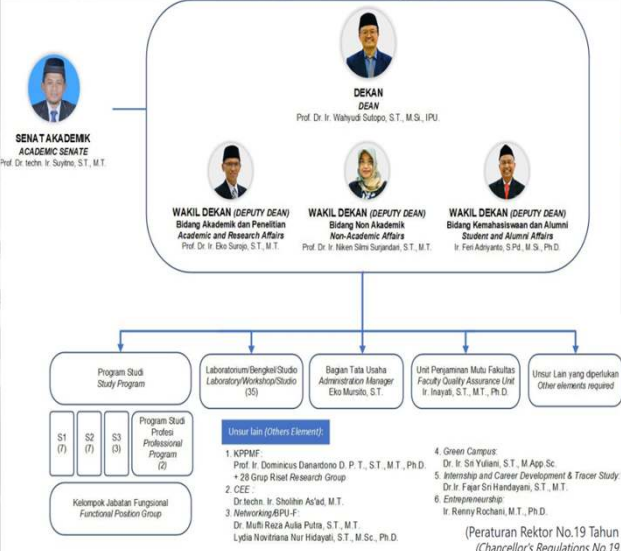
SENAT AKADEMIK
ACADEMIC SENATE
Prof. Dr. techn. Ir. Suyitno, S.T., M.T.

DEKAN
DEAN
Prof. Dr. Ir. Wahyudi Sutopo, S.T., M.Si., IPU.

WAKIL DEKAN (DEPUTY DEAN)
Bidang Akademik dan Penelitian
Academic and Research Affairs
Prof. Dr. Ir. Eko Surojo, S.T., M.T.

WAKIL DEKAN (DEPUTY DEAN)
Bidang Non Akademik
Non-Academic Affairs
Prof. Dr. Ir. Niken Silmi Surjandari, S.T., M.T.

WAKIL DEKAN (DEPUTY DEAN)
Bidang Kemahasiswaan dan Alumni
Student and Alumni Affairs
Ir. Feri Adriyanto, S.Pd., M.Si., Ph.D.

Program Studi
Study Program

S1 (7)

S2 (7)

S3 (3)

Program Studi Profesi
Professional Program
(2)

Kelompok Jabatan Fungsional
Functional Position Group

Laboratorium/Bengkel/Studio
Laboratory/Workshop/Studio
(35)

Bagian Tata Usaha
Administration Manager
Eko Mursito, S.T.

Unit Penjaminan Mutu Fakultas
Faculty Quality Assurance Unit
Ir. Inayati, S.T., M.T., Ph.D.

Unsur Lain yang diperlukan
Other elements required

Unsur lain (Others Element):

1. KPPMF:
Prof. Ir. Dominicus Danardono D. P. T., S.T., M.T., Ph.D.
+ 28 Grup Riset Research Group
2. CEE:
Dr.techn. Ir. Sholihin As'ad, M.T.
3. Networking/BPU-F:
Dr. Mufti Reza Aulia Putra, S.T., M.T.
Lydia Novitriana Nur Hidayati, S.T., M.Sc., Ph.D.

4. Green Campus:
Dr. Ir. Sri Yuliani, S.T., M.App.Sc.
5. Internship and Career Development & Tracer Study:
Dr.Ir. Fajar Sri Handayani, S.T., M.T.
6. Entrepreneurship:
Ir. Renny Rochani, M.T., Ph.D.

(Peraturan Rektor No.19 Tahun
(Chancellor's Regulations No.19